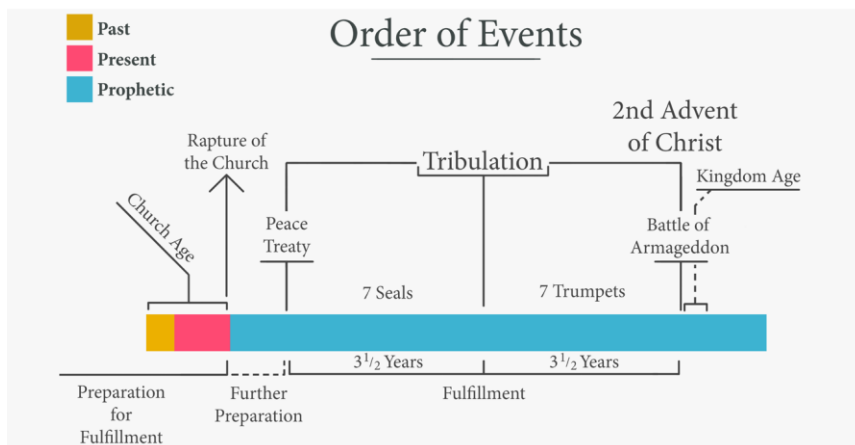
Order of Events

Past
Present
Prophetic

2nd Advent of Christ

Rapture of the Church

Tribulation

Kingdom Age

Church Age

Peace Treaty

Battle of Armageddon

7 Seals

7 Trumpets

$3^1/_2$ Years

$3^1/_2$ Years

Preparation for Fulfillment

Further Preparation

Fulfillment